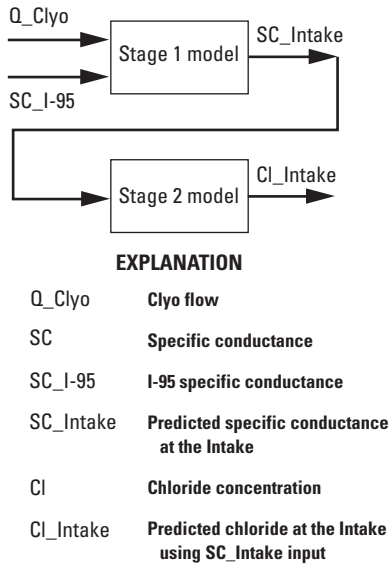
Q_Clyo

SC_I-95

Stage 1 model

SC_Intake

Stage 2 model

Cl_Intake

EXPLANATION

| | |
|---|---|
| Q_Clyo | Clyo flow |
| SC | Specific conductance |
| SC_I-95 | I-95 specific conductance |
| SC_Intake | Predicted specific conductance at the Intake |
| Cl | Chloride concentration |
| Cl_Intake | Predicted chloride at the Intake using SC_Intake input |